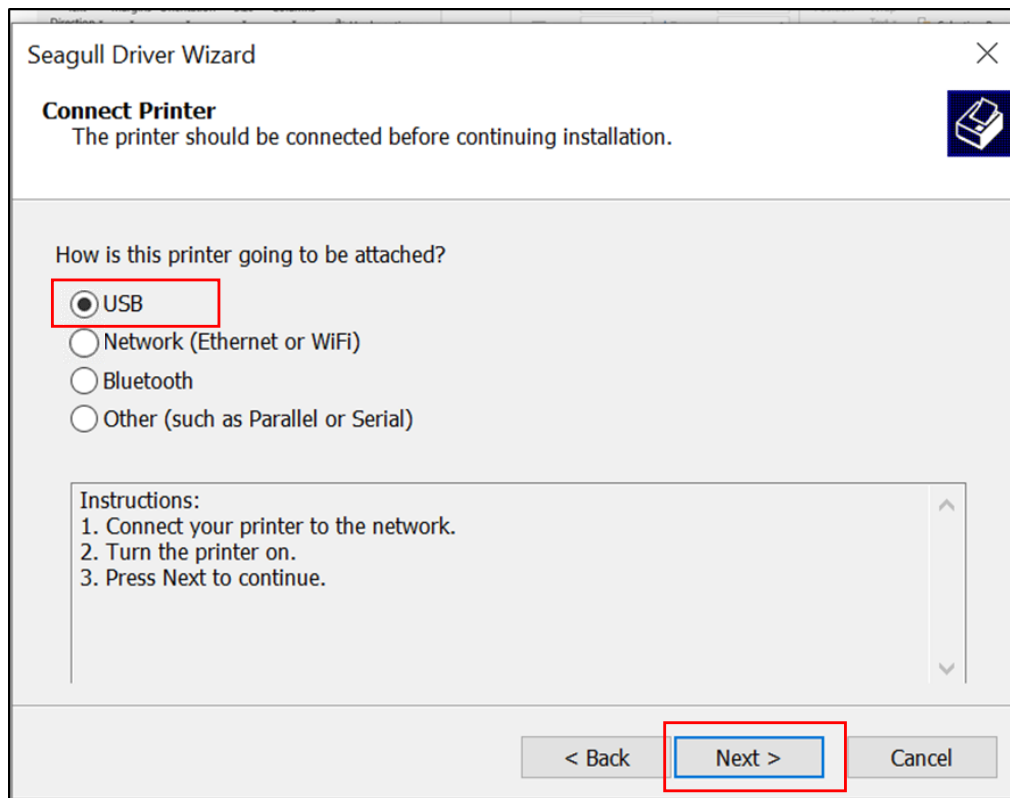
Seagull Driver Wizard

Connect Printer
The printer should be connected before continuing installation.

How is this printer going to be attached?

USB
Network (Ethernet or WiFi)
Bluetooth
Other (such as Parallel or Serial)

Instructions:
1. Connect your printer to the network.
2. Turn the printer on.
3. Press Next to continue.

< Back
Next >
Cancel